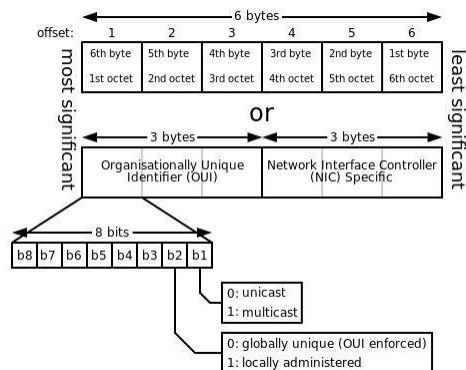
6 bytes

offset: 1 2 3 4 5 6

| 6th byte | 5th byte | 4th byte | 3rd byte | 2nd byte | 1st byte |
|---|---|---|---|---|---|
| 1st octet | 2nd octet | 3rd octet | 4th octet | 5th octet | 6th octet |

most significant

least significant

or

3 bytes 3 bytes

Organisationally Unique Identifier (OUI)

Network Interface Controller (NIC) Specific

8 bits

| b8 | b7 | b6 | b5 | b4 | b3 | b2 | b1 |
|---|---|---|---|---|---|---|---|

0: unicast
1: multicast

0: globally unique (OUI enforced)
1: locally administered